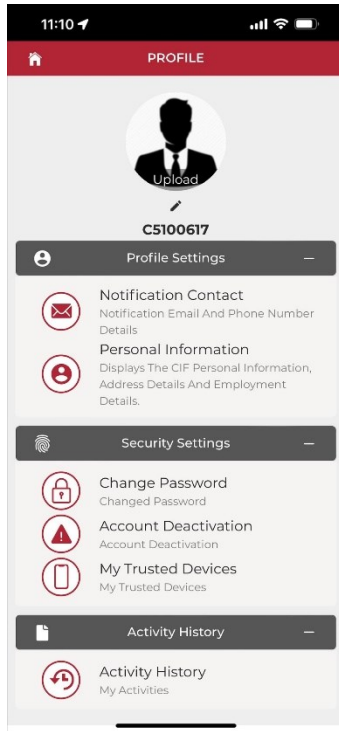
11:10

PROFILE

Upload

C5100617

Profile Settings —

Notification Contact
Notification Email And Phone Number Details

Personal Information
Displays The CIF Personal Information, Address Details And Employment Details.

Security Settings —

Change Password
Changed Password

Account Deactivation
Account Deactivation

My Trusted Devices
My Trusted Devices

Activity History —

Activity History
My Activities